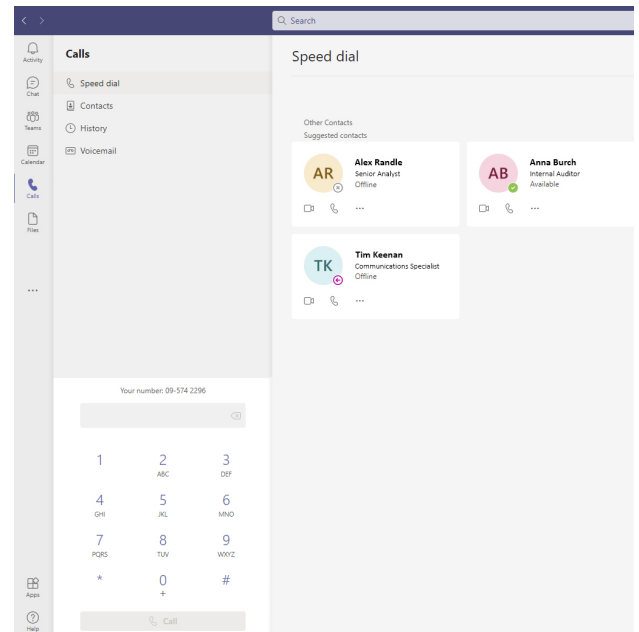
Search

Activity
Chat
Teams
Calendar
Calls
Files
...
Apps
Help

Calls
Speed dial
Contacts
History
Voicemail

Your number: 09-574 2296

1
2 ABC
3 DEF
4 GHI
5 JKL
6 MNO
7 PQRS
8 TUV
9 WXYZ
*
0 +
#
Call

Speed dial

Other Contacts
Suggested contacts

AR
Alex Randle
Senior Analyst
Offline

AB
Anna Burch
Internal Auditor
Available

TK
Tim Keenan
Communications Specialist
Offline